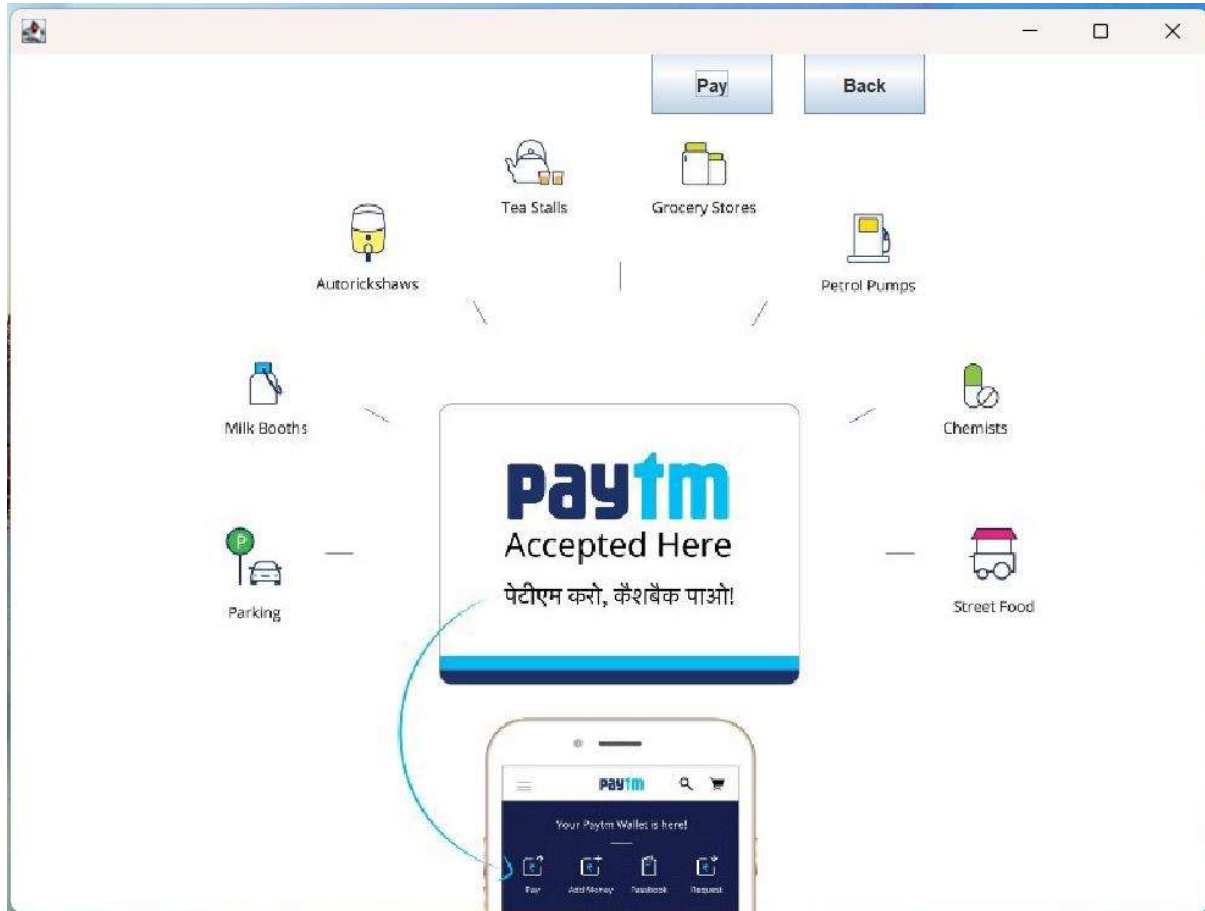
Pay
Back

Tea Stalls
Grocery Stores
Autorickshaws
Petrol Pumps
Milk Booths
Chemists
Parking
Street Food

Paytm
Accepted Here
पेटीएम करो, कैशबैक पाओ!

Paytm
Your Paytm Wallet is here!
Pay
Add Money
Passbook
Request